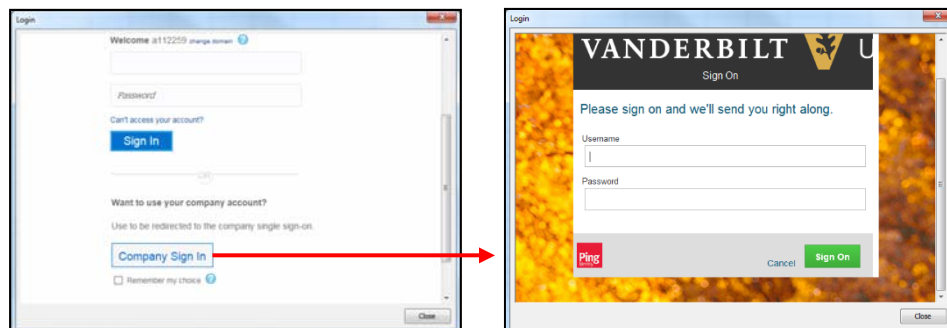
Login

Welcome a112259 change domain

Password

Can't access your account?

Sign In

OR

Want to use your company account?

Use to be redirected to the company single sign-on.

Company Sign In

Remember my choice

Close

Login

VANDERBILT U

Sign On

Please sign on and we'll send you right along.

Username

Password

Ping

Cancel

Sign On

Close